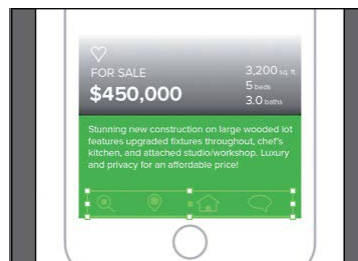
FOR SALE

$450,000

3,200 sq. ft.
5 beds
3.0 baths

Stunning new construction on large wooded lot features upgraded fixtures throughout, chef's kitchen, and attached studio/workshop. Luxury and privacy for an affordable price!